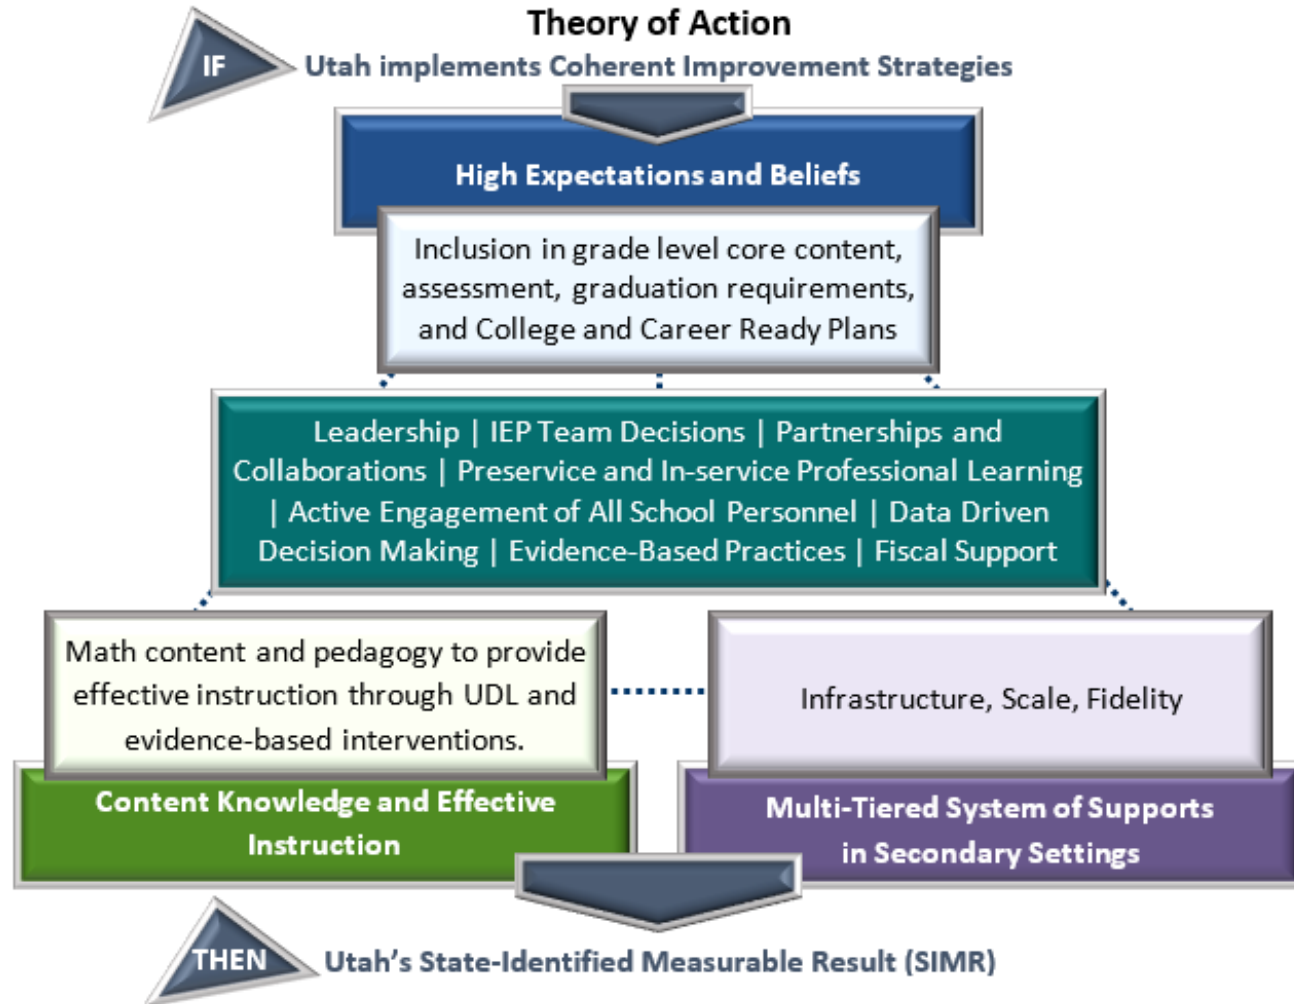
Theory of Action

IF

Utah implements Coherent Improvement Strategies

High Expectations and Beliefs

Inclusion in grade level core content, assessment, graduation requirements, and College and Career Ready Plans

Leadership | IEP Team Decisions | Partnerships and Collaborations | Preservice and In-service Professional Learning | Active Engagement of All School Personnel | Data Driven Decision Making | Evidence-Based Practices | Fiscal Support

Math content and pedagogy to provide effective instruction through UDL and evidence-based interventions.

Infrastructure, Scale, Fidelity

Content Knowledge and Effective Instruction

Multi-Tiered System of Supports in Secondary Settings

THEN

Utah's State-Identified Measurable Result (SIMR)